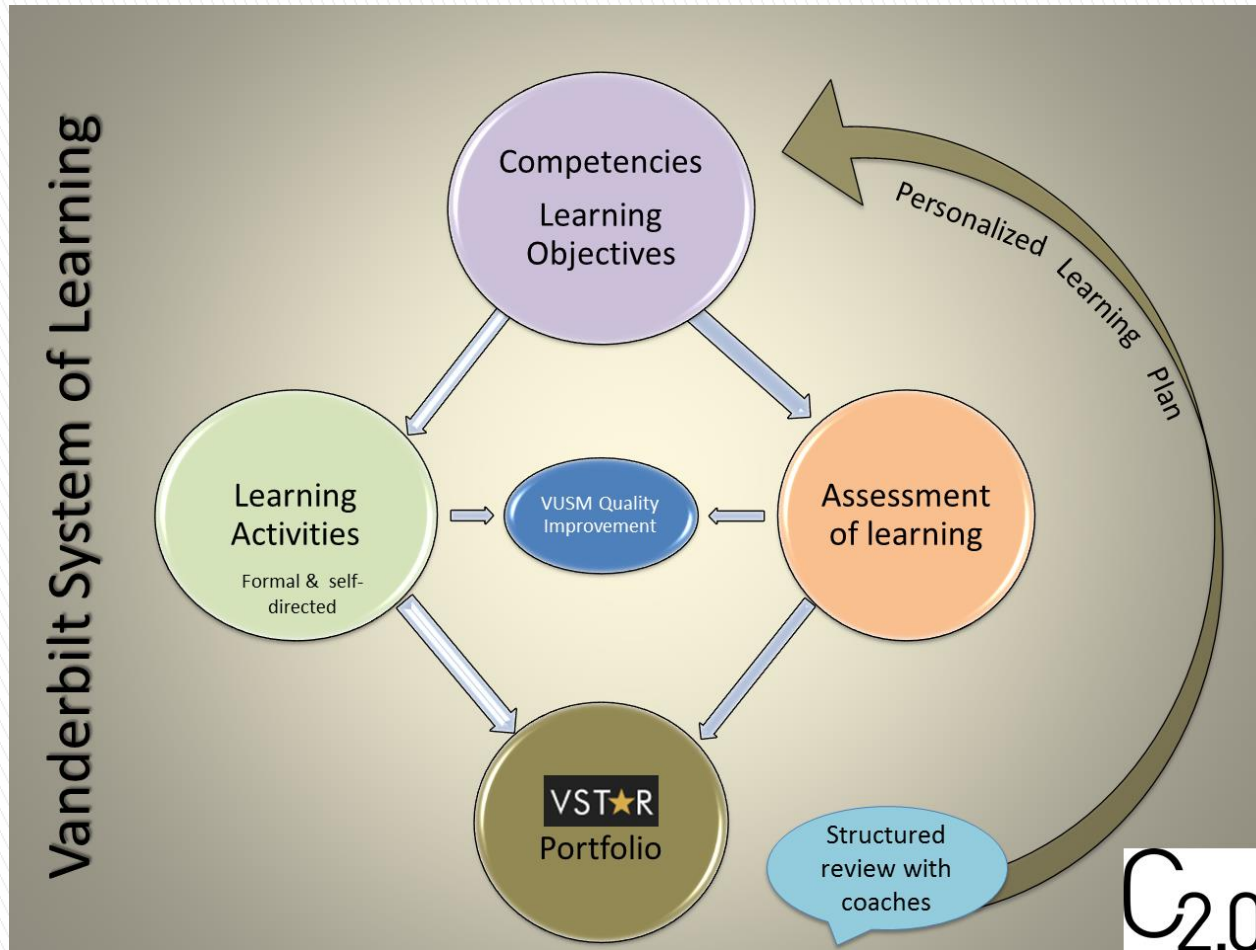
Vanderbilt System of Learning

Competencies

Learning Objectives

Personalized Learning Plan

Learning Activities

Formal & self-directed

VUSM Quality Improvement

Assessment of learning

VST★R

Portfolio

Structured review with coaches

$C_{2.0}$